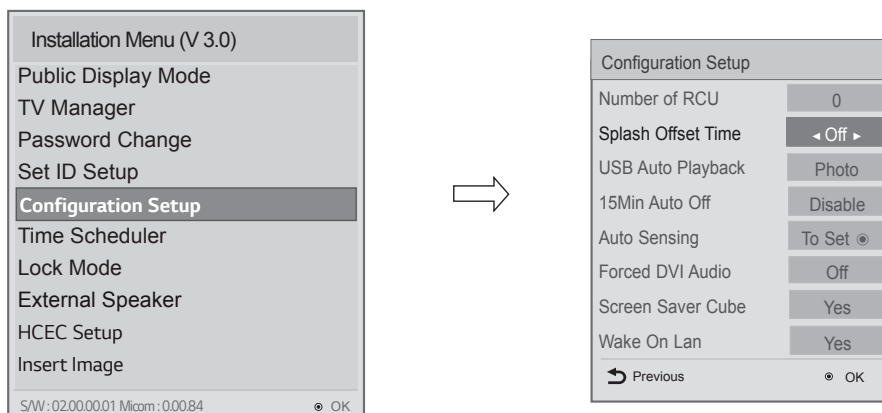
Installation Menu (V 3.0)
Public Display Mode
TV Manager
Password Change
Set ID Setup
Configuration Setup
Time Scheduler
Lock Mode
External Speaker
HCEC Setup
Insert Image
S/W : 02.00.00.01 Micom : 0.00.84 ⊙ OK

Configuration Setup

| | |
|---|---|
| Number of RCU | 0 |
| Splash Offset Time | ◂ Off ▸ |
| USB Auto Playback | Photo |
| 15Min Auto Off | Disable |
| Auto Sensing | To Set ⊙ |
| Forced DVI Audio | Off |
| Screen Saver Cube | Yes |
| Wake On Lan | Yes |

Previous ⊙ OK